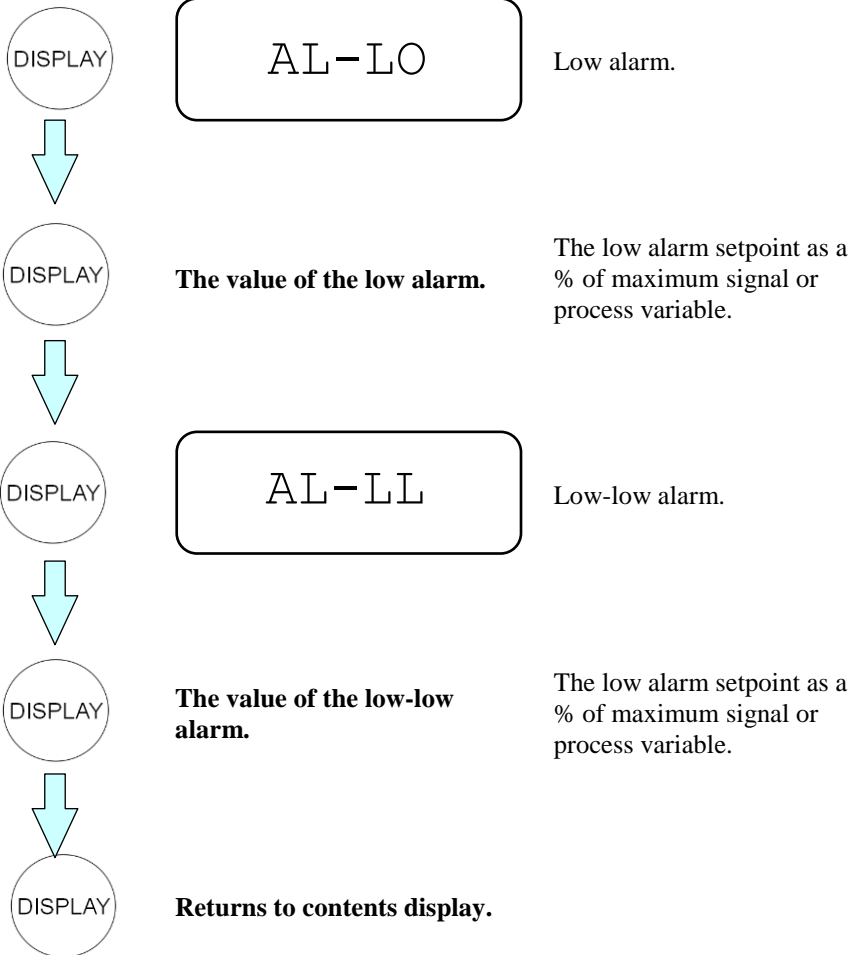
DISPLAY

AL-LO

Low alarm.

DISPLAY

**The value of the low alarm.**

The low alarm setpoint as a % of maximum signal or process variable.

DISPLAY

AL-LL

Low-low alarm.

DISPLAY

**The value of the low-low alarm.**

The low alarm setpoint as a % of maximum signal or process variable.

DISPLAY

**Returns to contents display.**